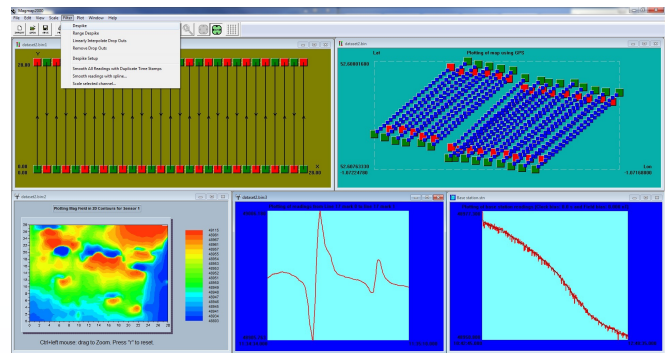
MagMap2000
File Edit View Scale Filter Plot Window Help

Despike
Range Despike
Linearly Interpolate Drop Outs
Remove Drop Outs
Despike Setup
Smooth All Readings with Duplicate Time Stamps
Smooth readings with spline...
Scale selected channel...

datasetZ.lmr2
20.00
0.00
0.00
20.00

dataset2.lmr
Lat
Plotting of map using GPS
52.50801600
52.49876330
-1.07724700
Lon
-1.07160800

datasetZ.lmr2
Plotting Mag Field in 2D Contours for Sensor 1
Ctrl+left mouse: drag to Zoom. Press "Y" to reset.

datasetZ.lmr2

Base station.dat